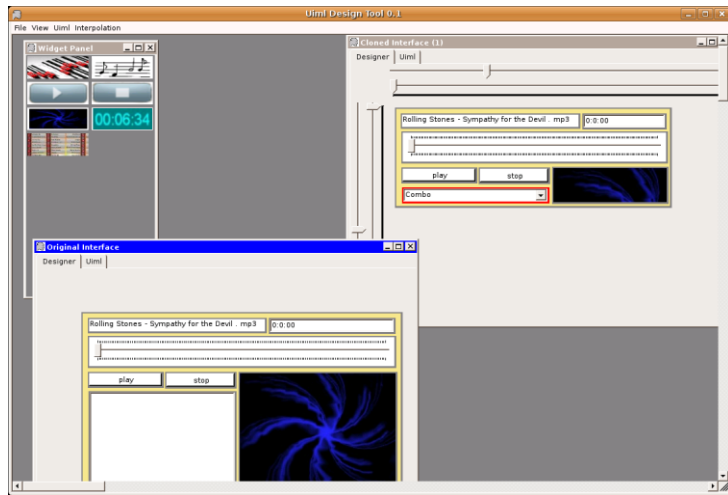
Uiml Design Tool 0.1

File View Uiml Interpolation

Widget Panel

00:06:34

Cloned Interface (1)

Designer | Uiml

Rolling Stones - Sympathy for the Devil . mp3

0:0:00

play

stop

Combo

Original Interface

Designer | Uiml

Rolling Stones - Sympathy for the Devil . mp3

0:0:00

play

stop